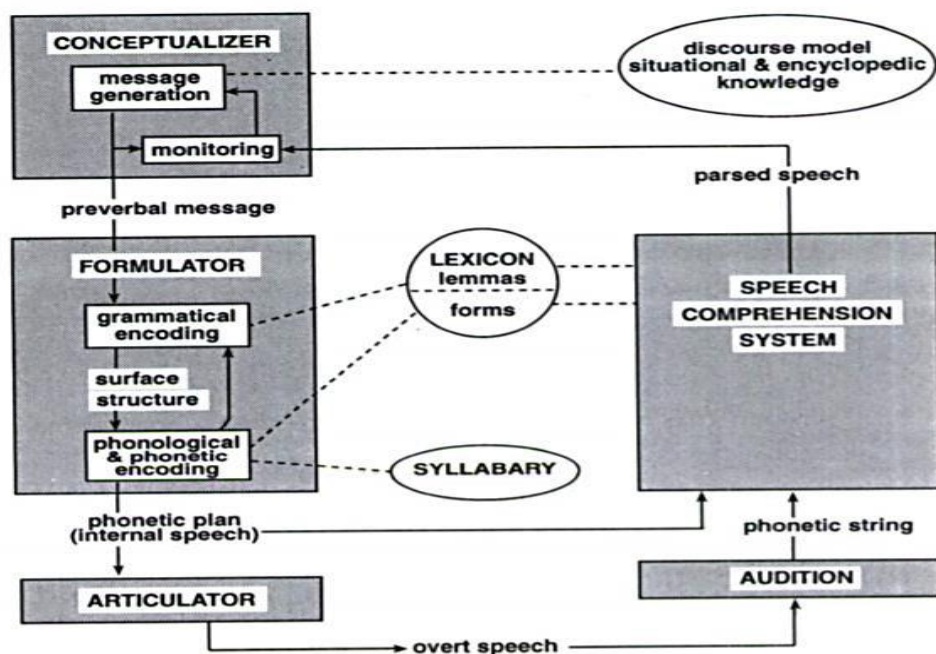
CONCEPTUALIZER

message generation

monitoring

discourse model situational & encyclopedic knowledge

parsed speech

preverbal message

FORMULATOR

grammatical encoding

surface structure

phonological & phonetic encoding

LEXICON lemmas forms

SYLLABARY

SPEECH COMPREHENSION SYSTEM

phonetic plan (internal speech)

phonetic string

ARTICULATOR

AUDITION

overt speech